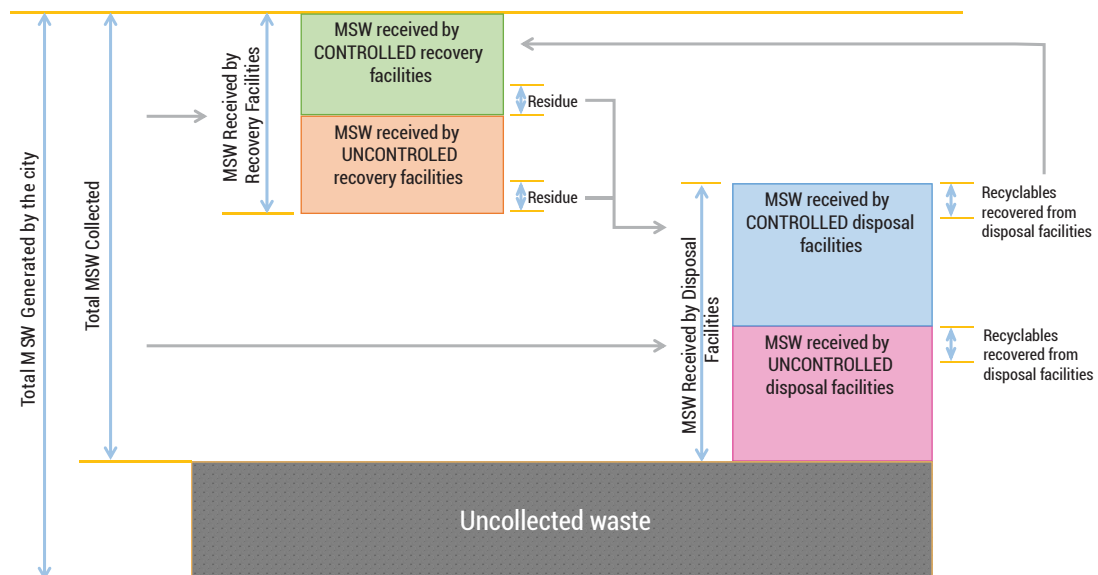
Total M SW Generated by the city

Total MSW Collected

MSW Received by Recovery Facilities

MSW received by CONTROLLED recovery facilities

MSW received by UNCONTROLED recovery facilities

Residue

Residue

MSW Received by Disposal Facilities

MSW received by CONTROLLED disposal facilities

Recyclables recovered from disposal facilities

MSW received by UNCONTROLLED disposal facilities

Recyclables recovered from disposal facilities

Uncollected waste